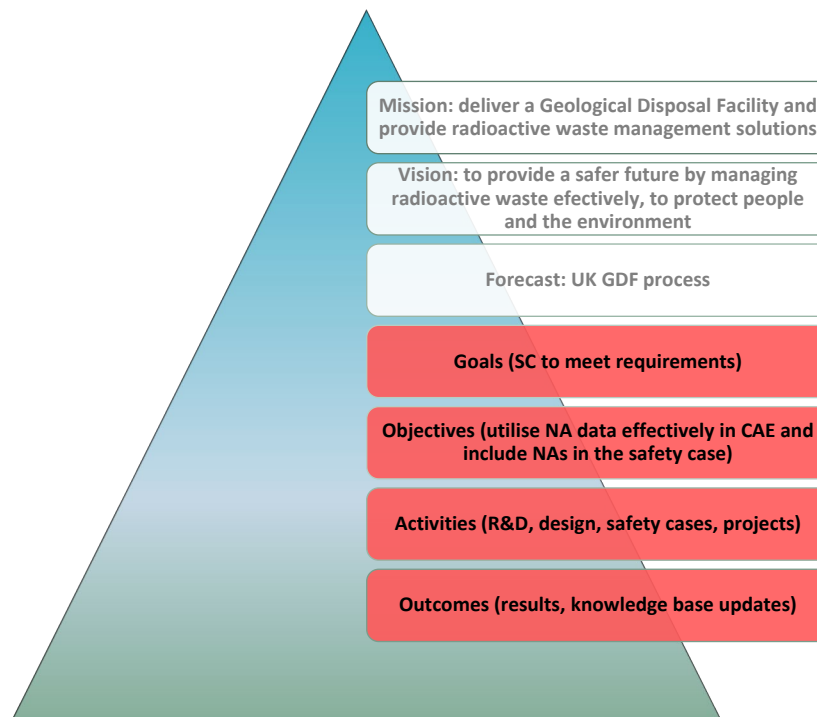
Mission: deliver a Geological Disposal Facility and provide radioactive waste management solutions

Vision: to provide a safer future by managing radioactive waste efectively, to protect people and the environment

Forecast: UK GDF process

Goals (SC to meet requirements)

Objectives (utilise NA data effectively in CAE and include NAs in the safety case)

Activities (R&D, design, safety cases, projects)

Outcomes (results, knowledge base updates)